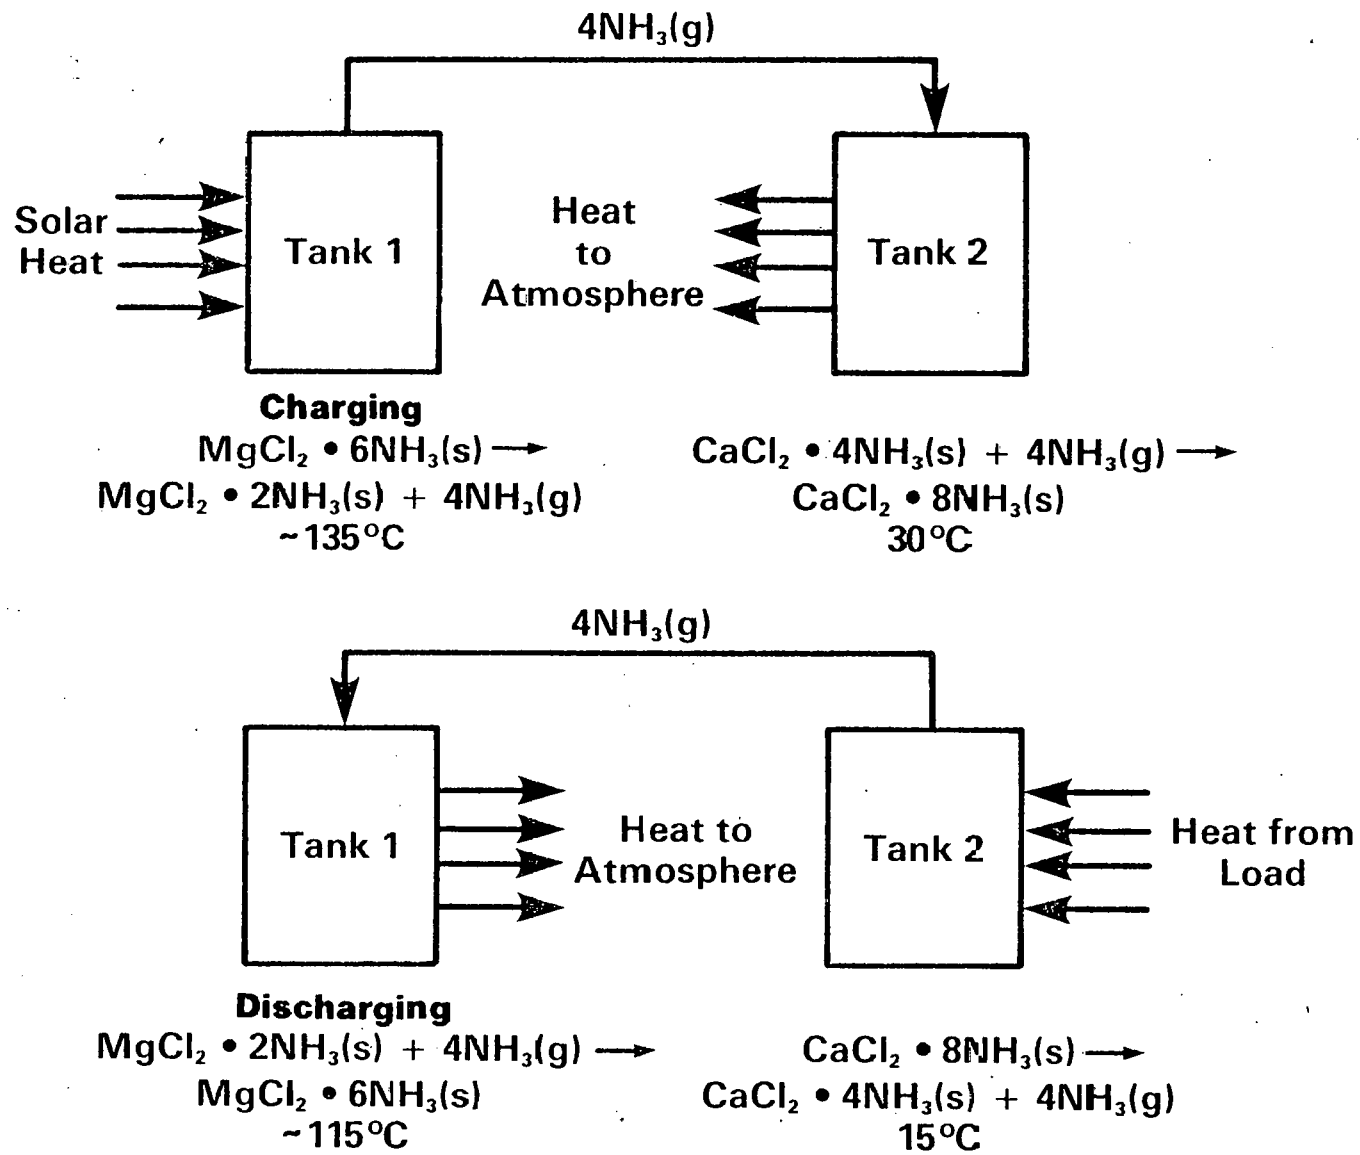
$4NH_3(g)$

Solar Heat

Tank 1

Heat to Atmosphere

Tank 2

Charging

$MgCl_2 \bullet 6NH_3(s) \longrightarrow$ $MgCl_2 \bullet 2NH_3(s) + 4NH_3(g)$ ~135°C

$CaCl_2 \bullet 4NH_3(s) + 4NH_3(g) \longrightarrow$ $CaCl_2 \bullet 8NH_3(s)$ 30°C

$4NH_3(g)$

Tank 1

Heat to Atmosphere

Tank 2

Heat from Load

Discharging

$MgCl_2 \bullet 2NH_3(s) + 4NH_3(g) \longrightarrow$ $MgCl_2 \bullet 6NH_3(s)$ ~115°C

$CaCl_2 \bullet 8NH_3(s) \longrightarrow$ $CaCl_2 \bullet 4NH_3(s) + 4NH_3(g)$ 15°C